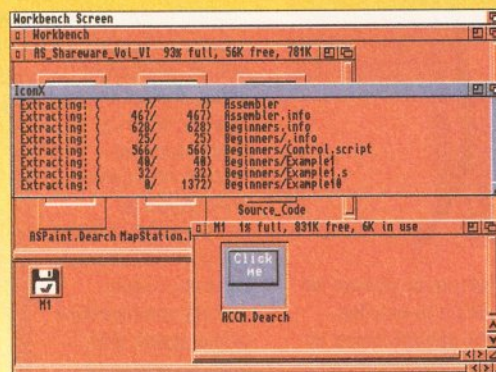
Workbench Screen
Workbench
AS_Shareware_Vol_VI 93% full, 56K free, 781K
IconX
Extracting: ( 7/ 7) Assembler
Extracting: ( 467/ 467) Assembler.info
Extracting: ( 628/ 628) Beginners.info
Extracting: ( 25/ 25) Beginners/.info
Extracting: ( 566/ 566) Beginners/control.script
Extracting: ( 48/ 48) Beginners/Example1
Extracting: ( 32/ 32) Beginners/Example1.s
Extracting: ( 0/ 1372) Beginners/Example10
Source_Code
ASPaint.Dearch MapStation.
M1 1% full, 831K free, 6K in use
Click Me
ACCM.Dearch
M1